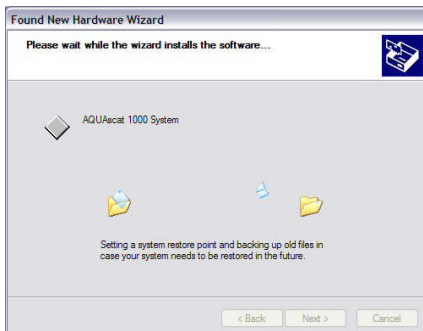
Found New Hardware Wizard

Please wait while the wizard installs the software...

AQUAscat 1000 System

Setting a system restore point and backing up old files in case your system needs to be restored in the future.

< Back
Next >
Cancel